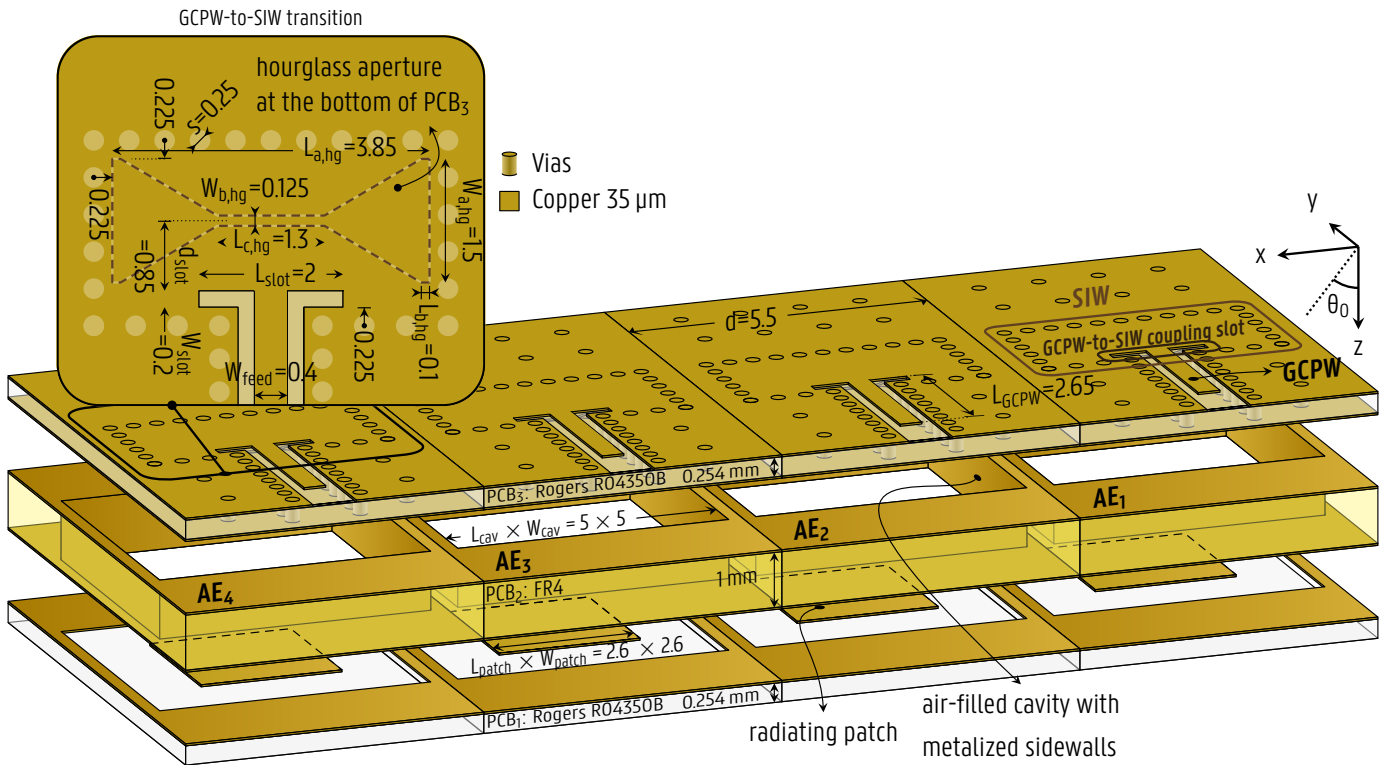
GCPW-to-SIW transition

hourglass aperture at the bottom of $PCB_3$

0.225

s=0.25

$L_{a,hg}$=3.85

0.225

$W_{b,hg}$=0.125

$W_{a,hg}$=1.5

$L_{c,hg}$=1.3

$d_{slot}$=0.85

$L_{slot}$=2

$L_{b,hg}$=0.1

$W_{slot}$=0.2

0.225

$W_{feed}$=0.4

Vias

Copper 35 µm

y

x

$\theta_0$

z

SIW

GCPW-to-SIW coupling slot

GCPW

d=5.5

$L_{GCPW}$=2.65

$PCB_3$: Rogers RO4350B 0.254 mm

$L_{cav} \times W_{cav}$ = 5 × 5

$AE_1$

$AE_2$

$AE_3$

$AE_4$

1 mm

$PCB_2$: FR4

$L_{patch} \times W_{patch}$ = 2.6 × 2.6

$PCB_1$: Rogers RO4350B 0.254 mm

radiating patch

air-filled cavity with metalized sidewalls